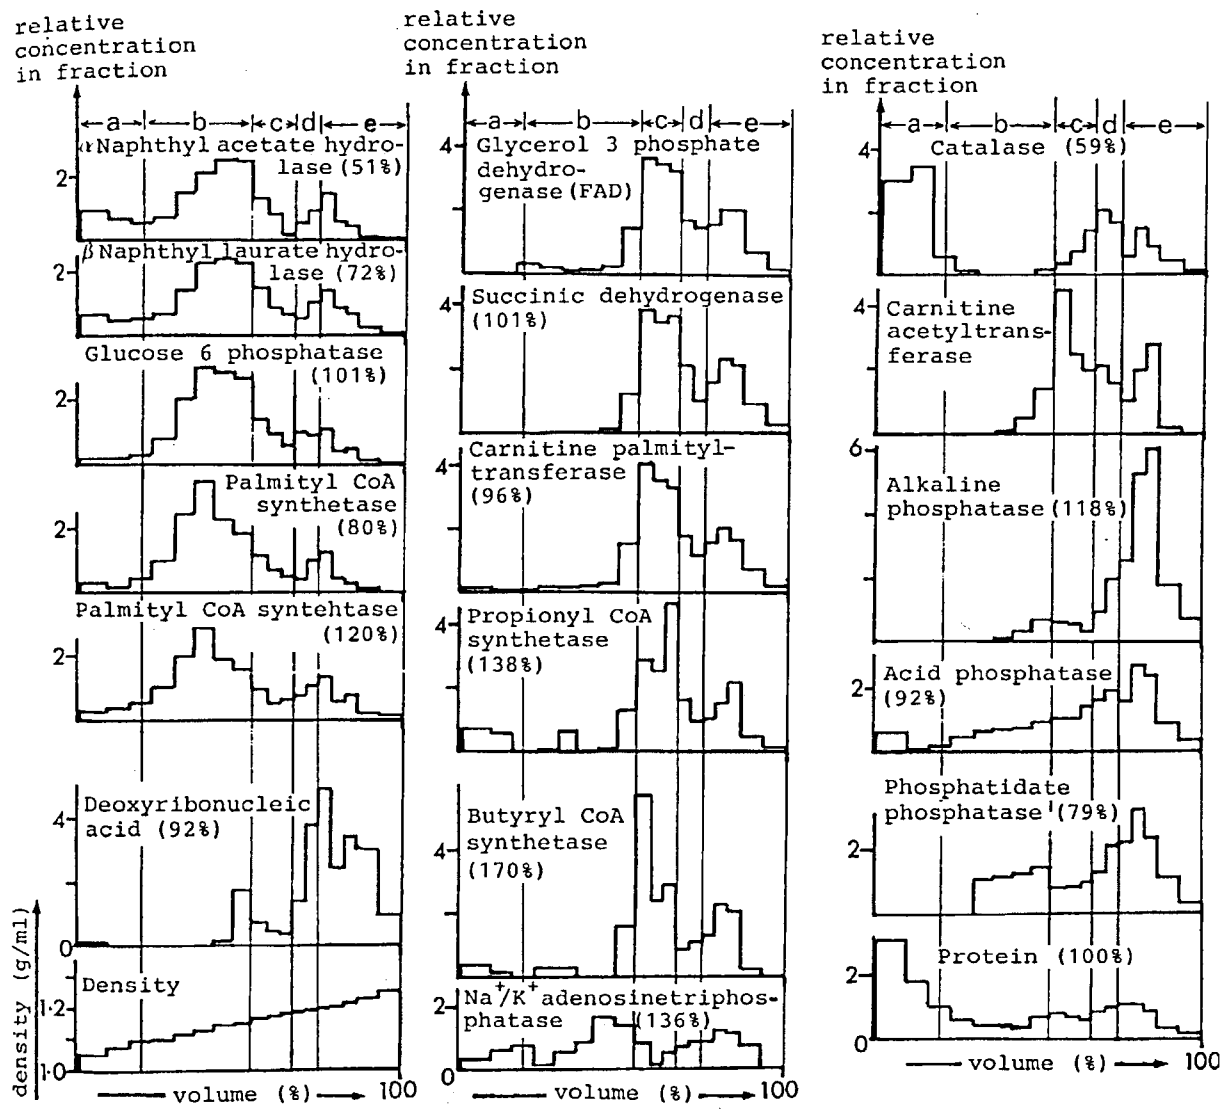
relative concentration in fraction

a b c d e

α Naphthyl acetate hydrolase (51%)

2

β Naphthyl laurate hydrolase (72%)

2

Glucose 6 phosphatase (101%)

2

Palmityl CoA synthetase (80%)

2

Palmityl CoA syntehtase (120%)

2

Deoxyribonucleic acid (92%)

4

0

density (g/ml)

Density

1·2

1·0

volume (%) 100

relative concentration in fraction

a b c d e

4

Glycerol 3 phosphate dehydrogenase (FAD)

Succinic dehydrogenase (101%)

4

Carnitine palmityltransferase (96%)

4

Propionyl CoA synthetase (138%)

4

Butyryl CoA synthetase (170%)

4

$Na^+/K^+$ adenosinetriphosphatase (136%)

2

0

volume (%) 100

relative concentration in fraction

a b c d e

4

Catalase (59%)

4

Carnitine acetyltransferase

6

Alkaline phosphatase (118%)

2

Acid phosphatase (92%)

Phosphatidate phosphatase (79%)

2

Protein (100%)

2

0

volume (%) 100